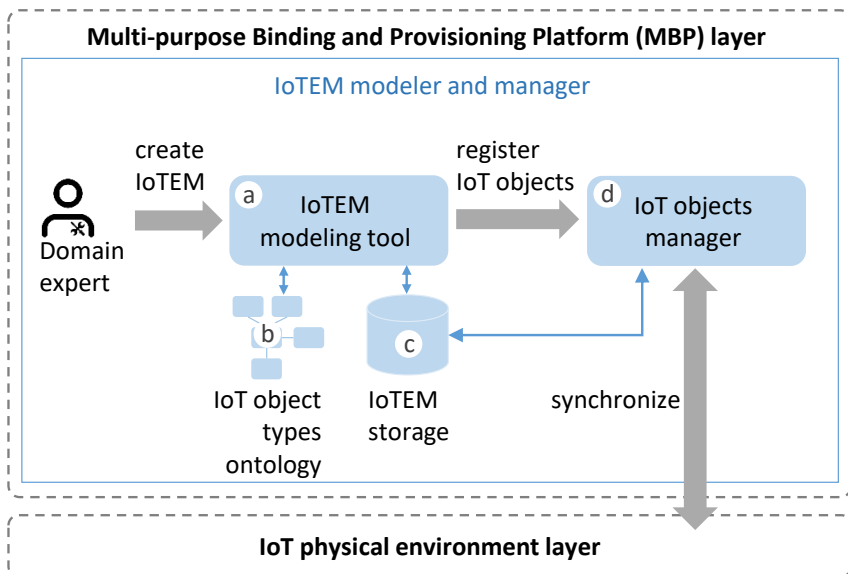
Multi-purpose Binding and Provisioning Platform (MBP) layer

IoTEM modeler and manager

create IoTEM

Domain expert

a IoTEM modeling tool

register IoT objects

d IoT objects manager

b

IoT object types ontology

c

IoTEM storage

synchronize

IoT physical environment layer